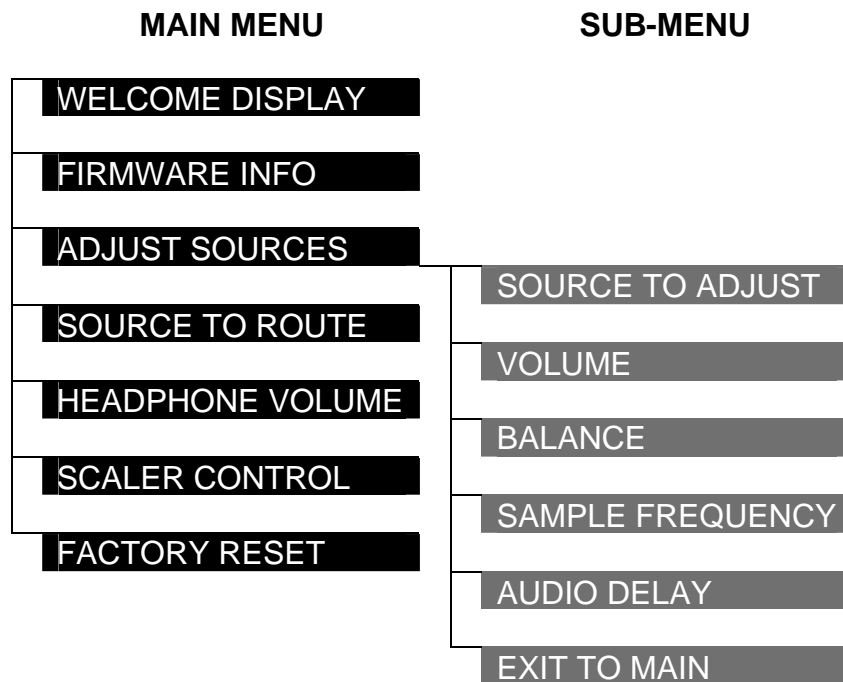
MAIN MENU

SUB-MENU

WELCOME DISPLAY

FIRMWARE INFO

ADJUST SOURCES

SOURCE TO ROUTE

HEADPHONE VOLUME

SCALER CONTROL

FACTORY RESET

SOURCE TO ADJUST

VOLUME

BALANCE

SAMPLE FREQUENCY

AUDIO DELAY

EXIT TO MAIN